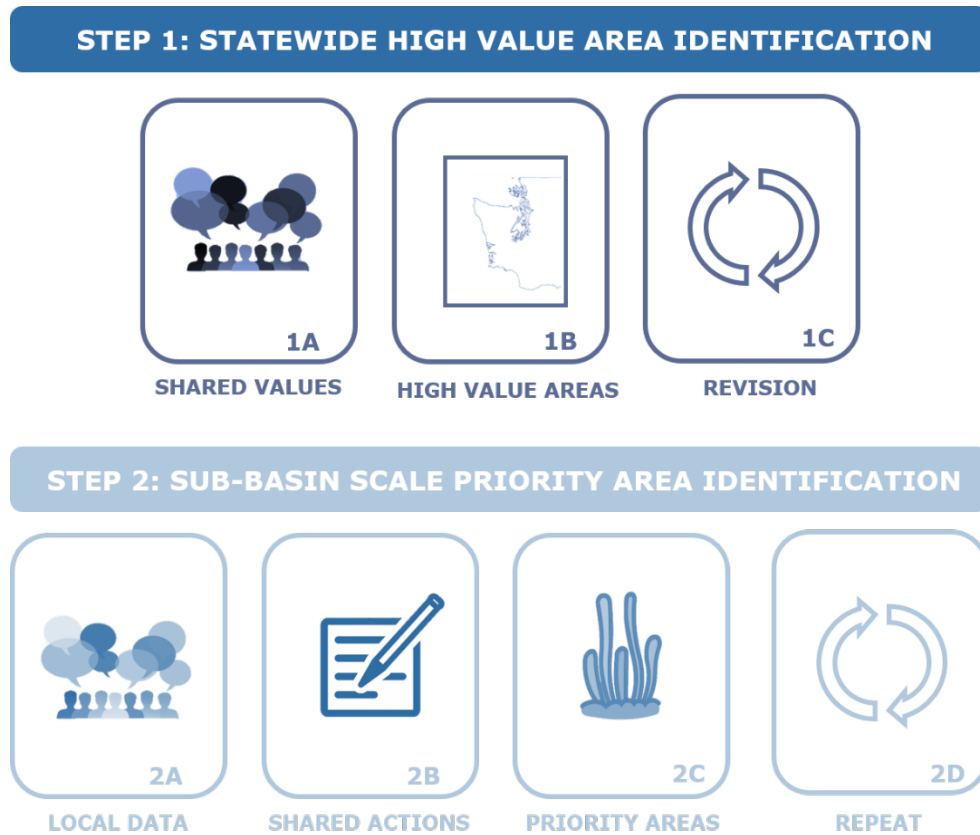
STEP 1: STATEWIDE HIGH VALUE AREA IDENTIFICATION

1A
SHARED VALUES

1B
HIGH VALUE AREAS

1C
REVISION

STEP 2: SUB-BASIN SCALE PRIORITY AREA IDENTIFICATION

2A
LOCAL DATA

2B
SHARED ACTIONS

2C
PRIORITY AREAS

2D
REPEAT